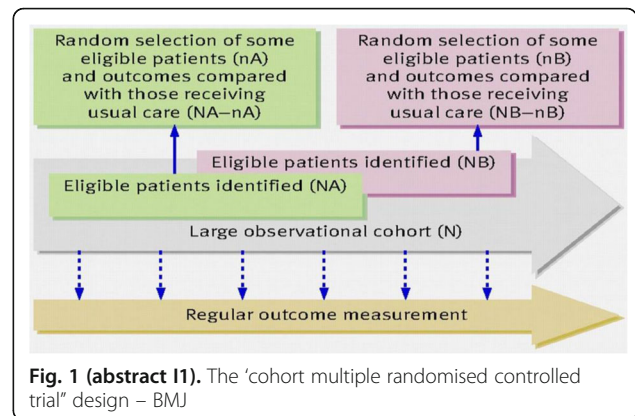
Random selection of some eligible patients (nA) and outcomes compared with those receiving usual care (NA–nA)

Random selection of some eligible patients (nB) and outcomes compared with those receiving usual care (NB–nB)

Eligible patients identified (NB)

Eligible patients identified (NA)

Large observational cohort (N)

Regular outcome measurement

**Fig. 1 (abstract I1).** The 'cohort multiple randomised controlled trial" design – BMJ